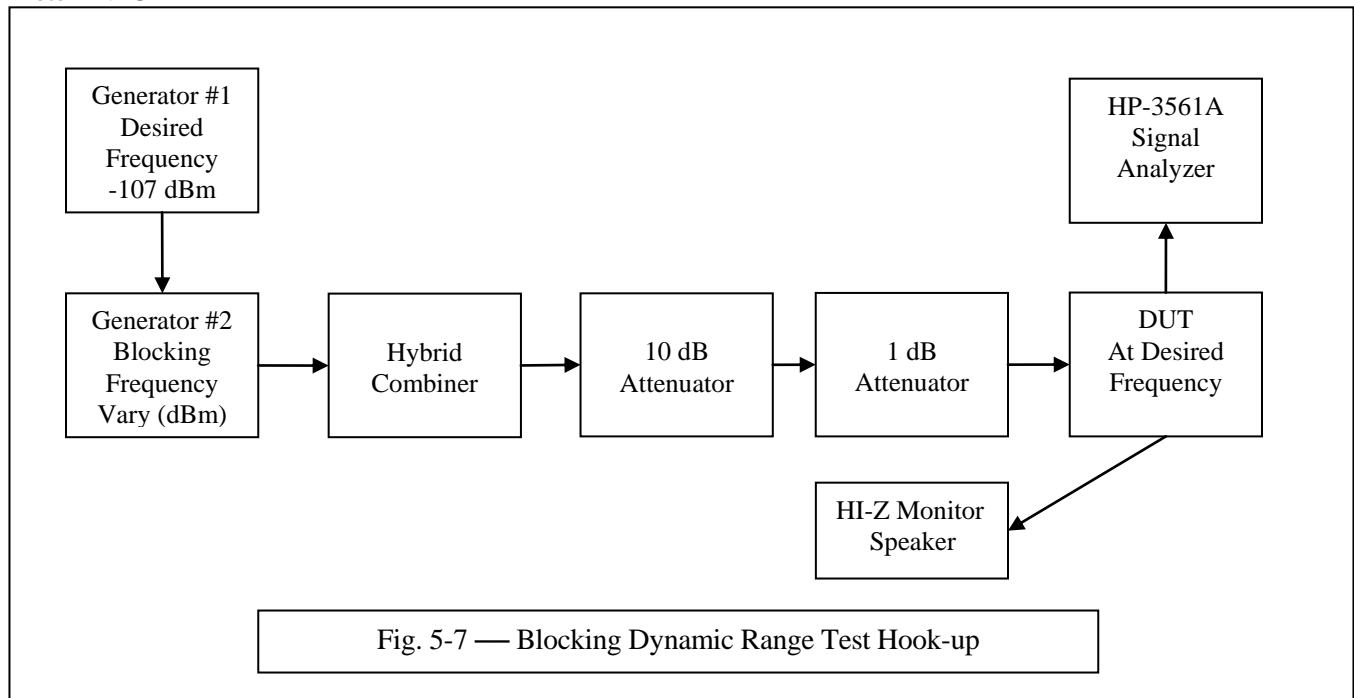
Generator #1
Desired
Frequency
-107 dBm

HP-3561A
Signal
Analyzer

Generator #2
Blocking
Frequency
Vary (dBm)

Hybrid
Combiner

10 dB
Attenuator

1 dB
Attenuator

DUT
At Desired
Frequency

HI-Z Monitor
Speaker

Fig. 5-7 — Blocking Dynamic Range Test Hook-up